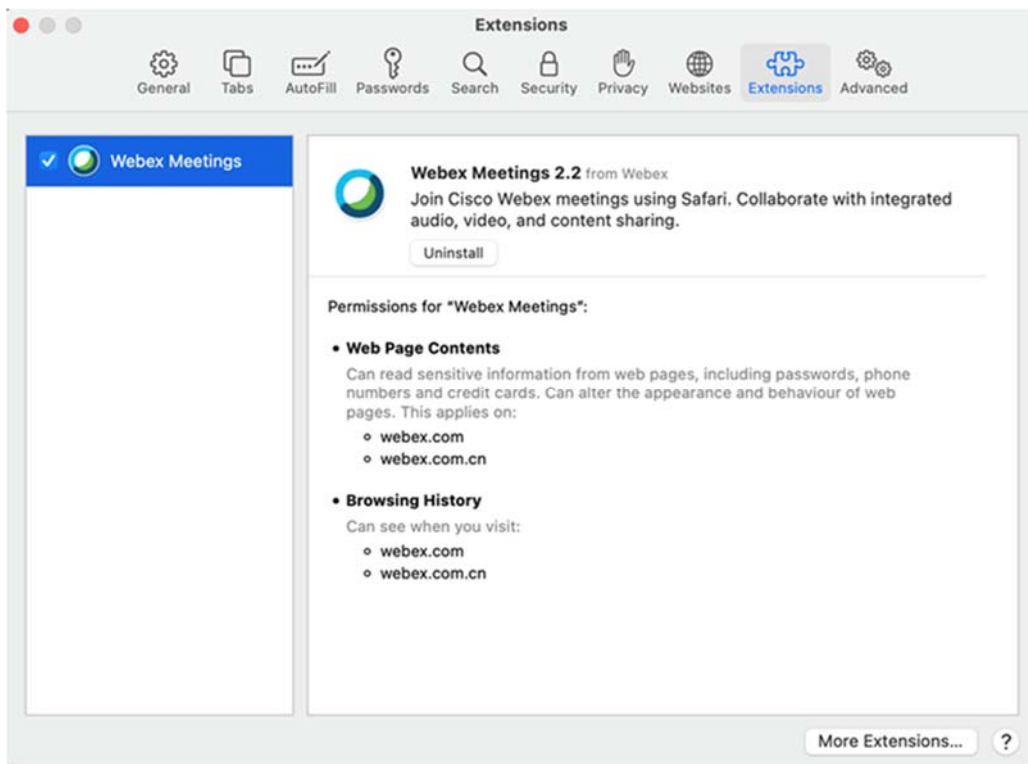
Extensions

General Tabs AutoFill Passwords Search Security Privacy Websites Extensions Advanced

Webex Meetings

Webex Meetings 2.2 from Webex

Join Cisco Webex meetings using Safari. Collaborate with integrated audio, video, and content sharing.

Uninstall

Permissions for "Webex Meetings":

• Web Page Contents

Can read sensitive information from web pages, including passwords, phone numbers and credit cards. Can alter the appearance and behaviour of web pages. This applies on:

◦ webex.com
◦ webex.com.cn

• Browsing History

Can see when you visit:

◦ webex.com
◦ webex.com.cn

More Extensions...

?